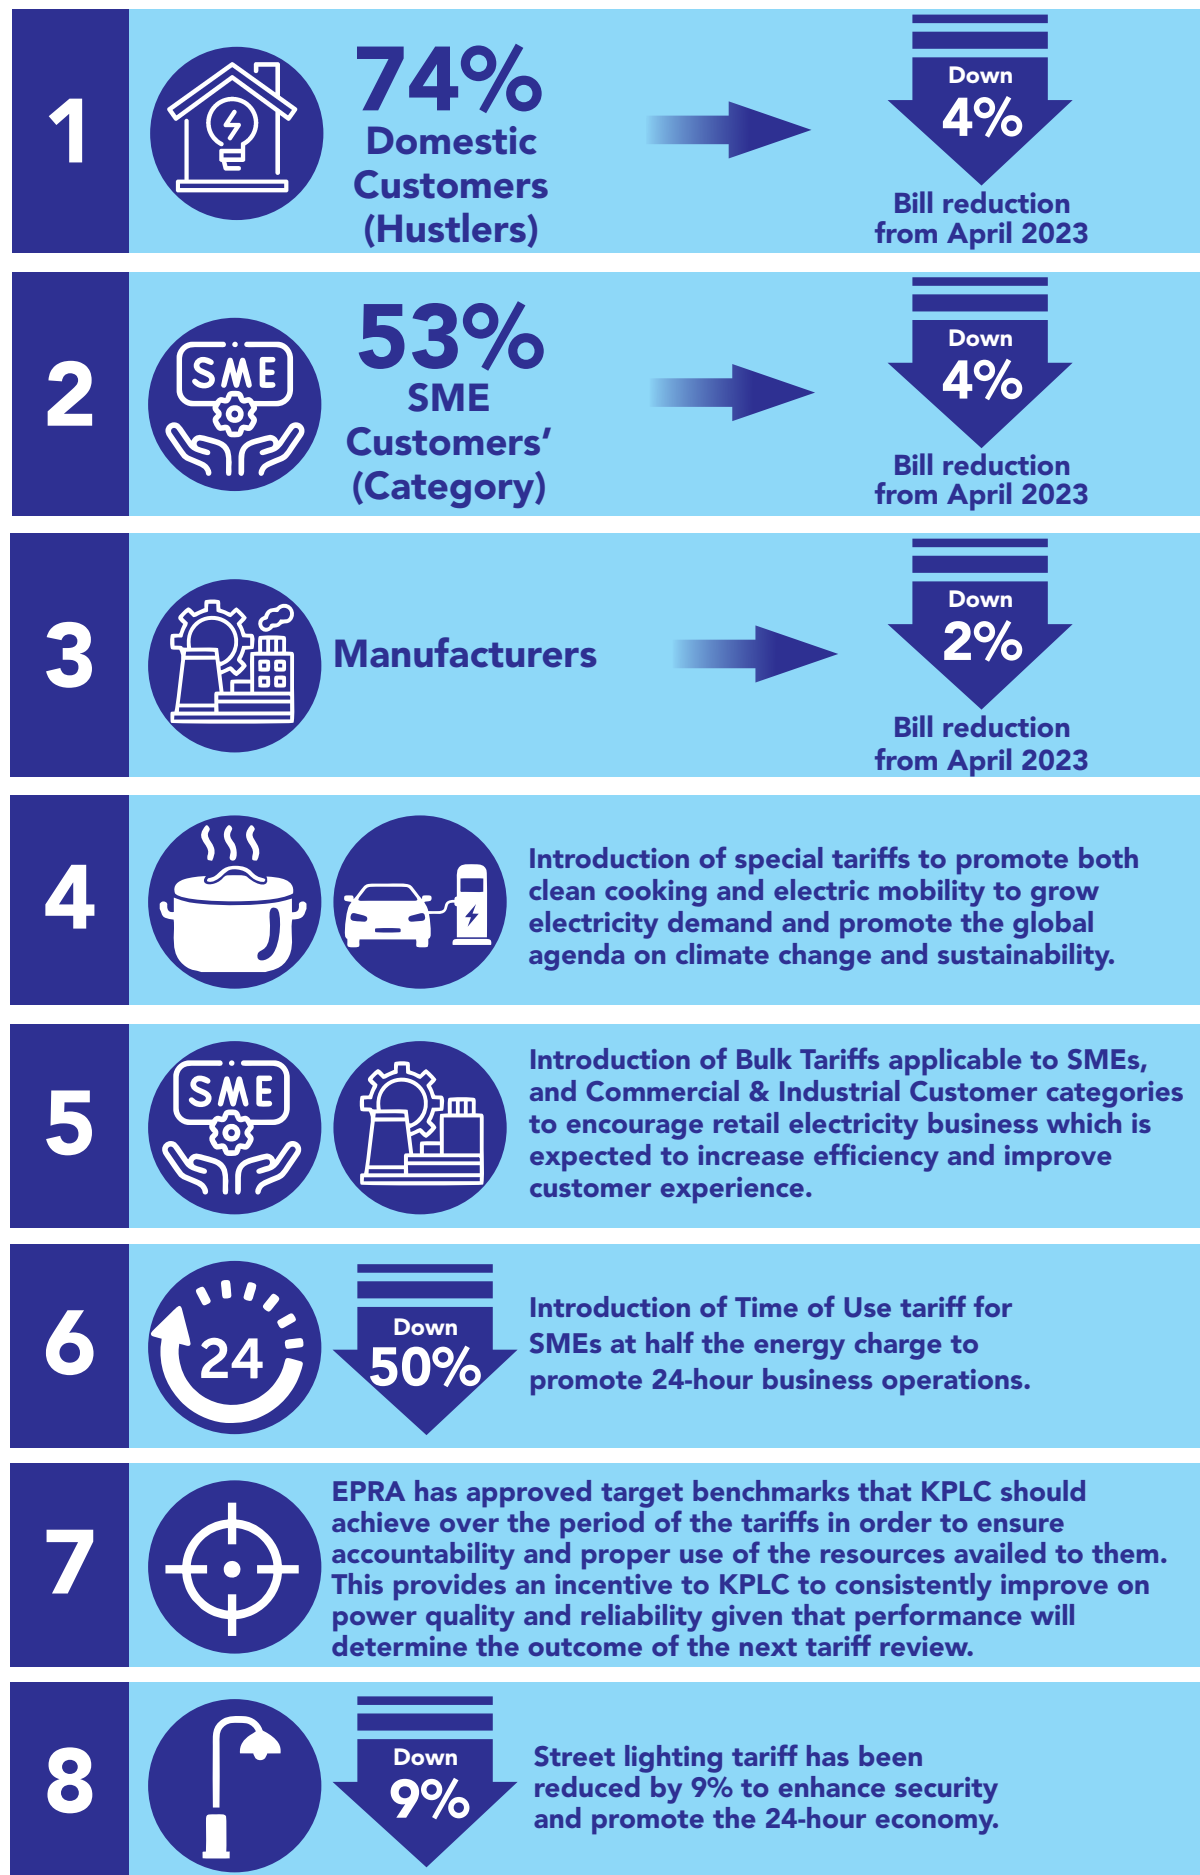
1

74%
Domestic Customers (Hustlers)

Down
4%
Bill reduction from April 2023

2

SME

53%
SME Customers' (Category)

Down
4%
Bill reduction from April 2023

3

Manufacturers

Down
2%
Bill reduction from April 2023

4

Introduction of special tariffs to promote both clean cooking and electric mobility to grow electricity demand and promote the global agenda on climate change and sustainability.

5

SME

Introduction of Bulk Tariffs applicable to SMEs, and Commercial & Industrial Customer categories to encourage retail electricity business which is expected to increase efficiency and improve customer experience.

6

24

Down
50%

Introduction of Time of Use tariff for SMEs at half the energy charge to promote 24-hour business operations.

7

EPRA has approved target benchmarks that KPLC should achieve over the period of the tariffs in order to ensure accountability and proper use of the resources availed to them. This provides an incentive to KPLC to consistently improve on power quality and reliability given that performance will determine the outcome of the next tariff review.

8

Down
9%

Street lighting tariff has been reduced by 9% to enhance security and promote the 24-hour economy.